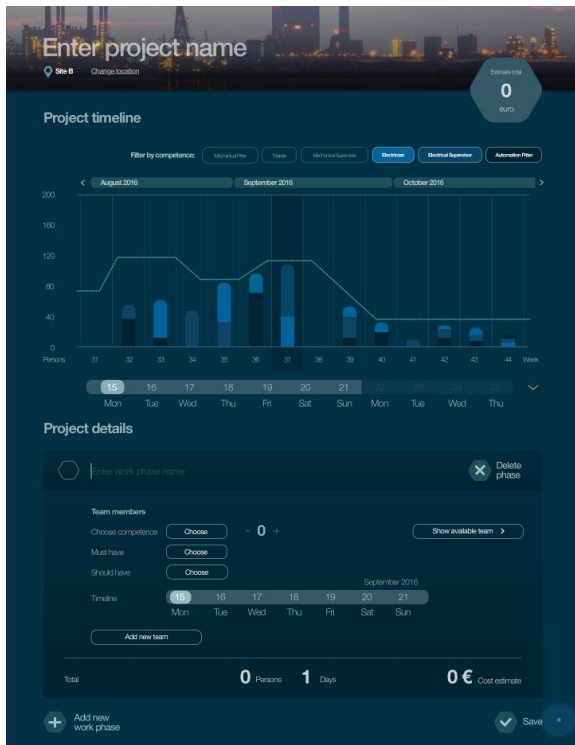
Enter project name

Site B Change location

Estimate total
0
euro

Project timeline

Filter by competence: Mechanical fitter Welder Mechanical Supervisor Electrician Electrical Supervisor Automation Fitter

August 2016 September 2016 October 2016

200
160
120
80
40
0
Persons 31 32 33 34 35 36 37 38 39 40 41 42 43 44 Week

15 Mon
16 Tue
17 Wed
18 Thu
19 Fri
20 Sat
21 Sun
22 Mon
23 Tue
24 Wed
25 Thu

Project details

Enter work phase name

Delete phase

Team members

Choose competence Choose - 0 +

Show available team

Must have Choose

Should have Choose

September 2016

Timeline
15 Mon
16 Tue
17 Wed
18 Thu
19 Fri
20 Sat
21 Sun

Add new team

Total 0 Persons 1 Days 0 € Cost estimate

Add new work phase

Save